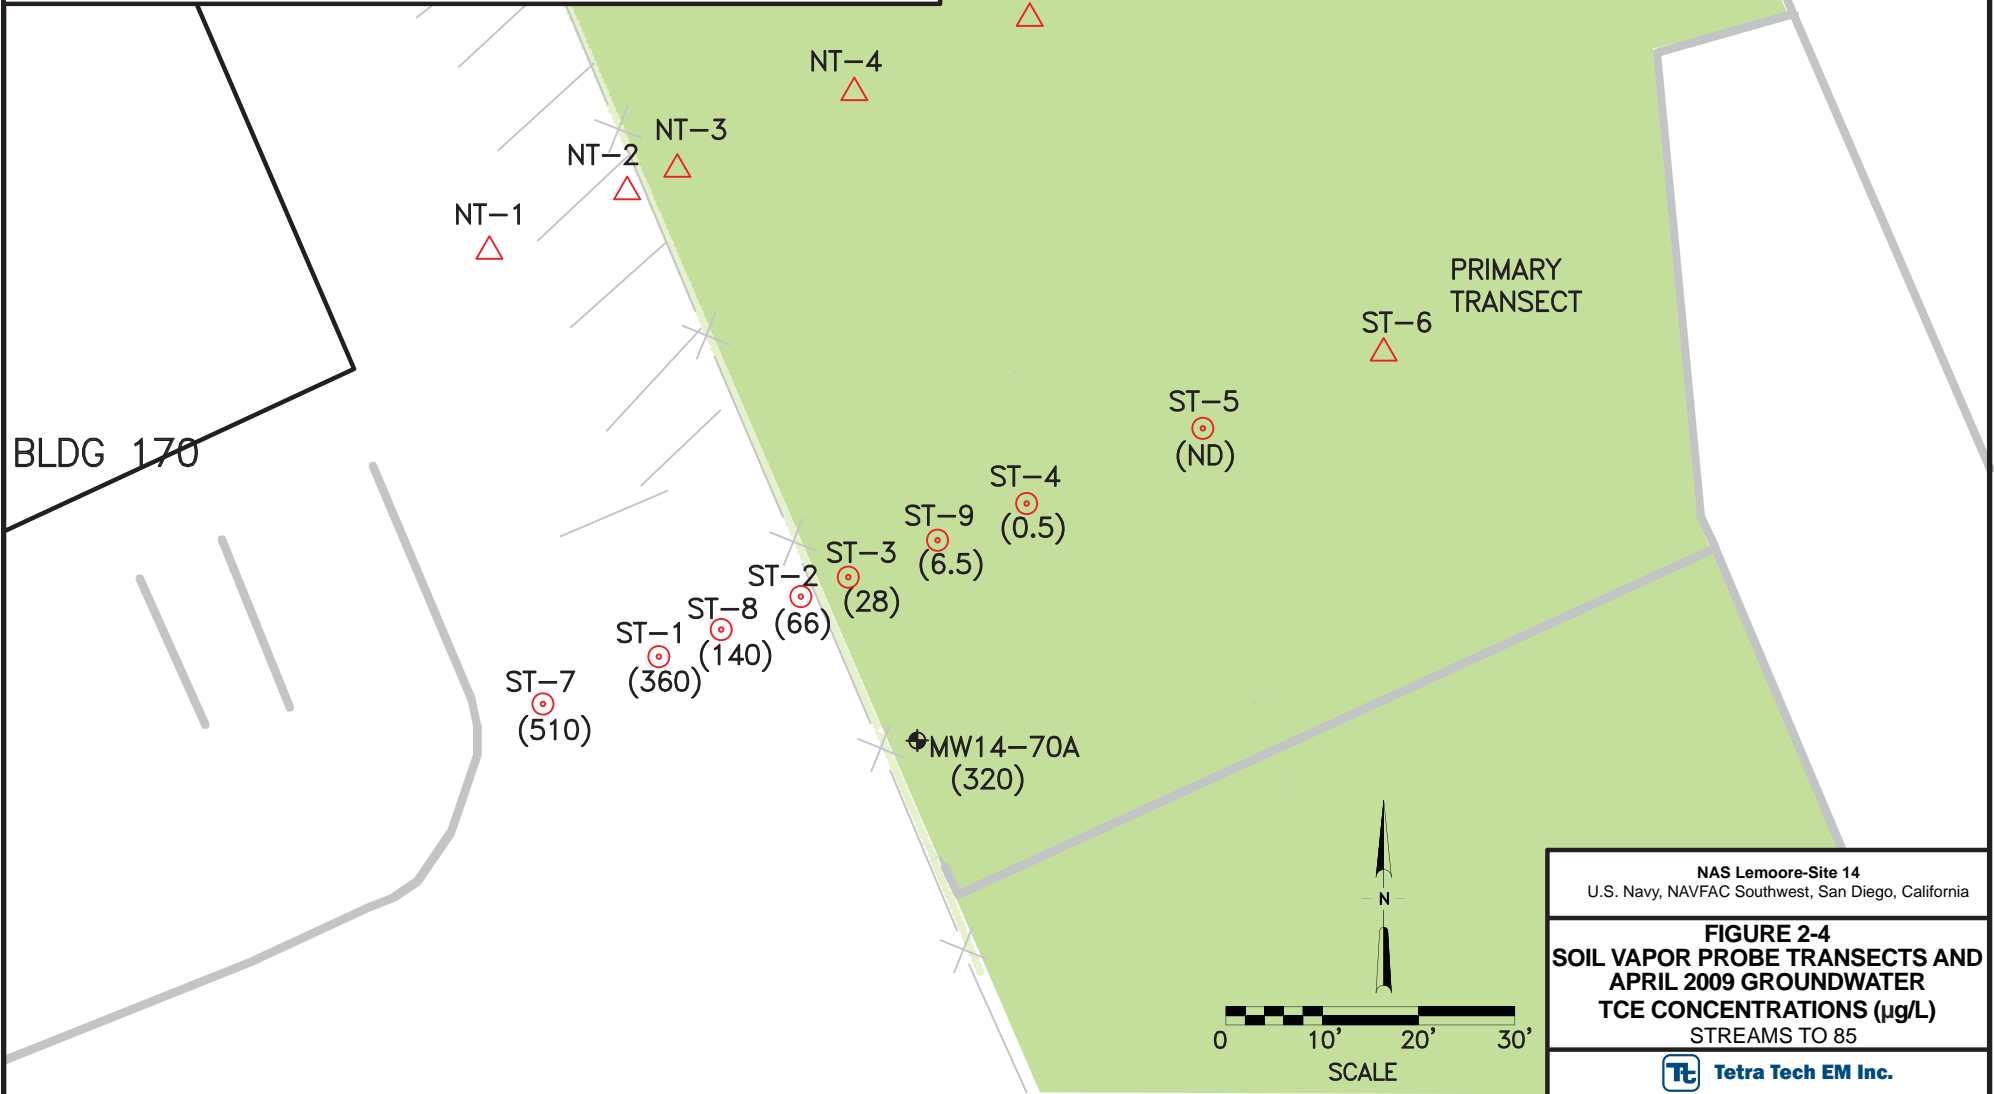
NT–4

NT–3

NT–2

NT–1

PRIMARY TRANSECT

ST–6

ST–5
(ND)

ST–4
(0.5)

ST–9
(6.5)

ST–3
(28)

ST–2
(66)

ST–8
(140)

ST–1
(360)

ST–7
(510)

BLDG 170

MW14–70A
(320)

N

0 10' 20' 30'
SCALE

NAS Lemoore-Site 14
U.S. Navy, NAVFAC Southwest, San Diego, California

FIGURE 2-4
SOIL VAPOR PROBE TRANSECTS AND APRIL 2009 GROUNDWATER TCE CONCENTRATIONS (µg/L)
STREAMS TO 85

Tt Tetra Tech EM Inc.